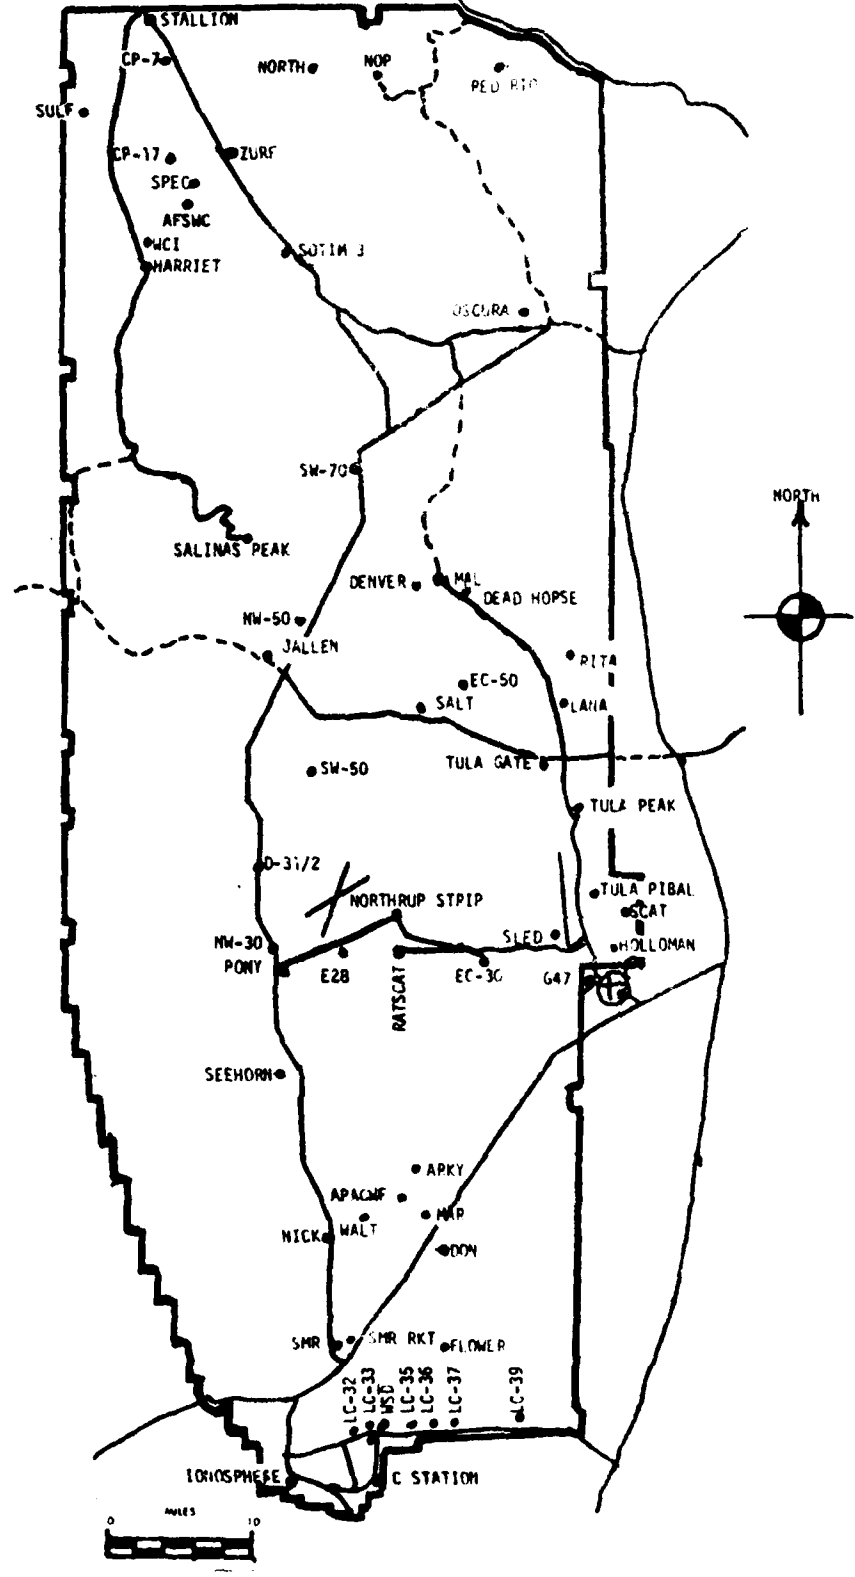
STALLION
CP-7
NORTH
NOP
RED RIO
SULF
CP-17
ZURF
SPEC
AFSWC
WCI
HARRIET
SOTIM 3
OSCURA
SW-70
SALINAS PEAK
NORTH
DENVER
MAL
DEAD HORSE
NW-50
JALLEN
RITA
EC-50
SALT
LANA
SW-50
TULA GATE
TULA PEAK
D-31/2
TULA PIBAL
NORTHRUP STRIP
SCAT
SLED
HOLLOMAN
NW-30
PONY
E28
RATSCAT
EC-30
G47
SEEHORN
ARKY
APACHE
WALT
MAR
NICK
DON
SMR
SMR RKT
FLOWER
LC-32
LC-33
WSD
LC-35
LC-36
LC-37
LC-39
IONOSPHERE
C STATION
0
MILES
10